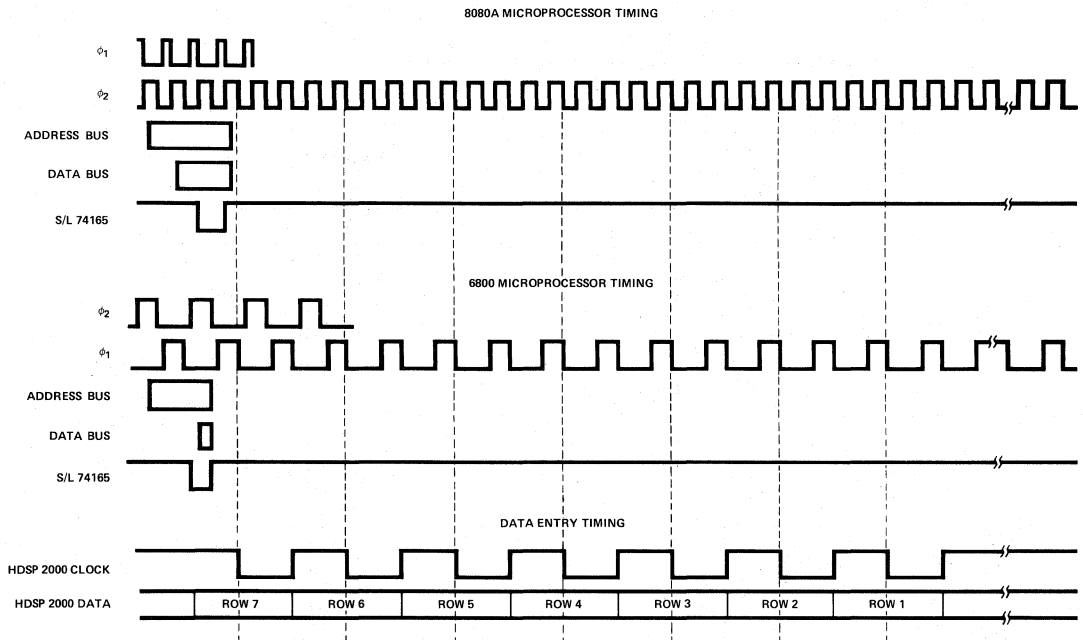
8080A MICROPROCESSOR TIMING

$\phi_1$

$\phi_2$

ADDRESS BUS

DATA BUS

S/L 74165

6800 MICROPROCESSOR TIMING

$\phi_2$

$\phi_1$

ADDRESS BUS

DATA BUS

S/L 74165

DATA ENTRY TIMING

HDSP 2000 CLOCK

HDSP 2000 DATA

ROW 7 ROW 6 ROW 5 ROW 4 ROW 3 ROW 2 ROW 1